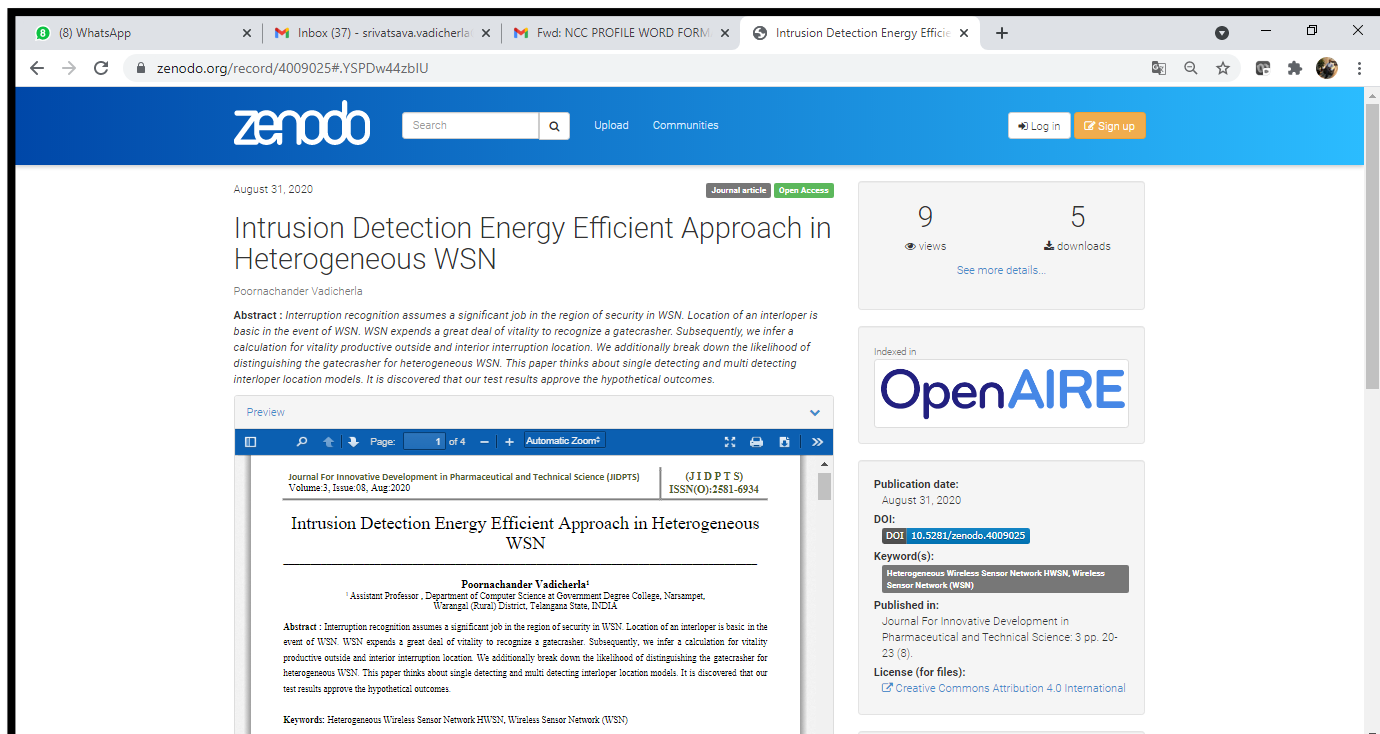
(8) WhatsApp
Inbox (37) - srivatsava.vadicherla
Fwd: NCC PROFILE WORD FORM
Intrusion Detection Energy Efficie

zenodo.org/record/4009025#.YSPDw44zbIU

zenodo
Search
Upload
Communities
Log in
Sign up

August 31, 2020
Journal article
Open Access

Intrusion Detection Energy Efficient Approach in Heterogeneous WSN

Poornachander Vadicherla

**Abstract :** Interruption recognition assumes a significant job in the region of security in WSN. Location of an interloper is basic in the event of WSN. WSN expends a great deal of vitality to recognize a gatecrasher. Subsequently, we infer a calculation for vitality productive outside and interior interruption location. We additionally break down the likelihood of distinguishing the gatecrasher for heterogeneous WSN. This paper thinks about single detecting and multi detecting interloper location models. It is discovered that our test results approve the hypothetical outcomes.

Preview

Page: 1 of 4
Automatic Zoom

Journal For Innovative Development in Pharmaceutical and Technical Science (JIDPTS)
Volume:3, Issue:08, Aug:2020
(J I D P T S)
ISSN(O):2581-6934

Intrusion Detection Energy Efficient Approach in Heterogeneous WSN

Poornachander Vadicherla$^1$
$^1$ Assistant Professor , Department of Computer Science at Government Degree College, Narsampet, Warangal (Rural) District, Telangana State, INDIA

**Abstract :** Interruption recognition assumes a significant job in the region of security in WSN. Location of an interloper is basic in the event of WSN. WSN expends a great deal of vitality to recognize a gatecrasher. Subsequently, we infer a calculation for vitality productive outside and interior interruption location. We additionally break down the likelihood of distinguishing the gatecrasher for heterogeneous WSN. This paper thinks about single detecting and multi detecting interloper location models. It is discovered that our test results approve the hypothetical outcomes.

**Keywords:** Heterogeneous Wireless Sensor Network HWSN, Wireless Sensor Network (WSN)

9
views
5
downloads
See more details...

Indexed in
OpenAIRE

**Publication date:**
August 31, 2020
**DOI:**
DOI 10.5281/zenodo.4009025
**Keyword(s):**
Heterogeneous Wireless Sensor Network HWSN, Wireless Sensor Network (WSN)
**Published in:**
Journal For Innovative Development in Pharmaceutical and Technical Science: 3 pp. 20-23 (8).
**License (for files):**
Creative Commons Attribution 4.0 International